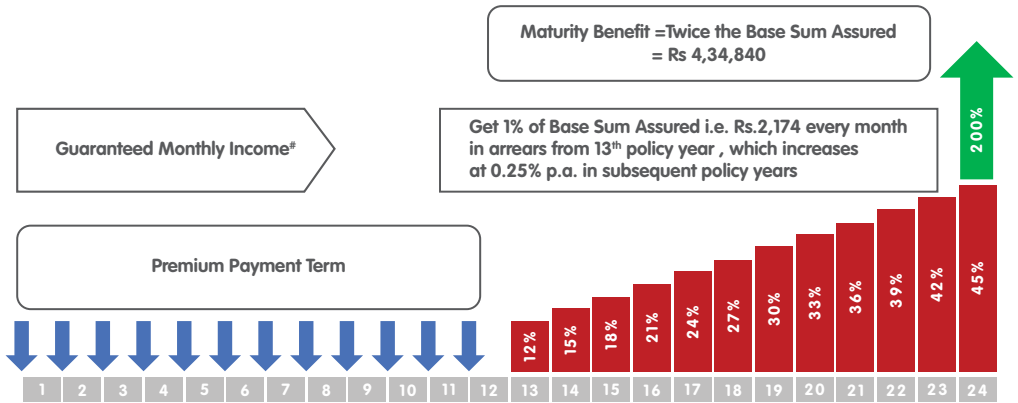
Maturity Benefit =Twice the Base Sum Assured
= Rs 4,34,840

Guaranteed Monthly Income#

Get 1% of Base Sum Assured i.e. Rs.2,174 every month in arrears from 13th policy year , which increases at 0.25% p.a. in subsequent policy years

200%

Premium Payment Term

12%
15%
18%
21%
24%
27%
30%
33%
36%
39%
42%
45%

1 2 3 4 5 6 7 8 9 10 11 12 13 14 15 16 17 18 19 20 21 22 23 24